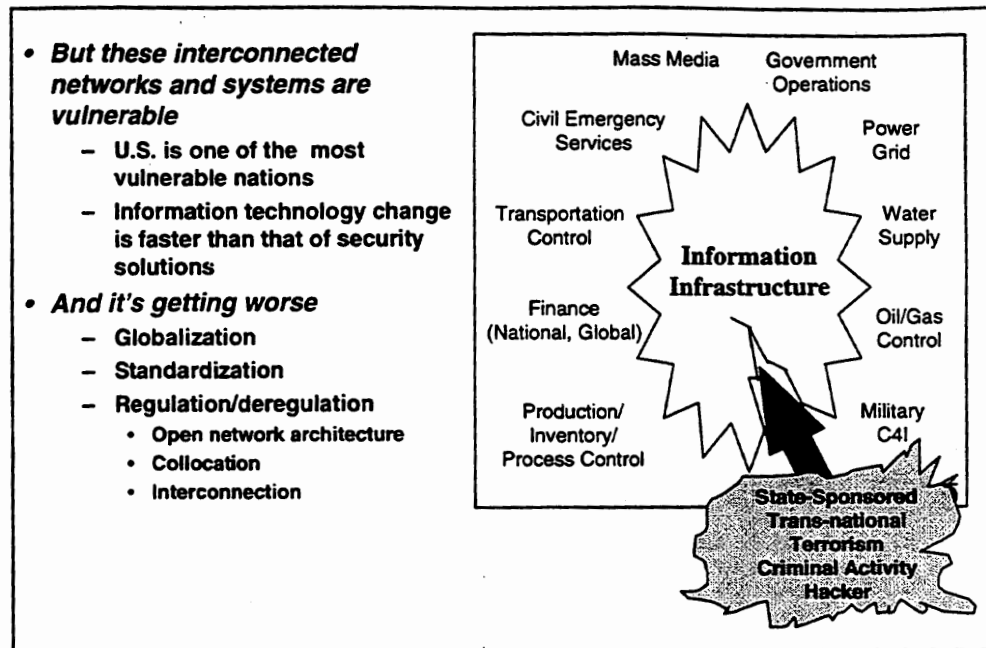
• But these interconnected networks and systems are vulnerable
 – U.S. is one of the most vulnerable nations
 – Information technology change is faster than that of security solutions
• And it's getting worse
 – Globalization
 – Standardization
 – Regulation/deregulation
  • Open network architecture
  • Collocation
  • Interconnection

Mass Media
Government Operations
Civil Emergency Services
Power Grid
Transportation Control
Water Supply
Information Infrastructure
Finance (National, Global)
Oil/Gas Control
Production/ Inventory/ Process Control
Military C4I

State-Sponsored
Trans-national
Terrorism
Criminal Activity
Hacker